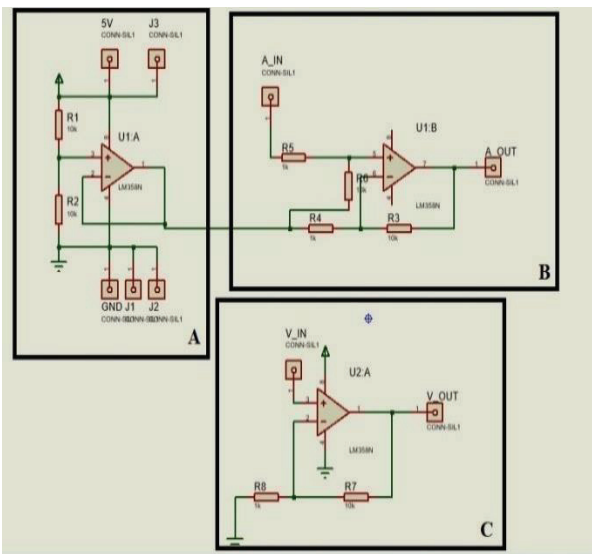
5V
CONN-SIL1
J3
CONN-SIL1
R1
10k
U1:A
LM358N
R2
10k
GND J1 J2
CONN-SIL1CONN-SIL1CONN-SIL1
A

A_IN
CONN-SIL1
R5
5k
U1:B
R6
10k
A_OUT
CONN-SIL1
LM358N
R4
1k
R3
10k
B

V_IN
CONN-SIL1
U2:A
V_OUT
CONN-SIL1
LM358N
R8
1k
R7
10k
C